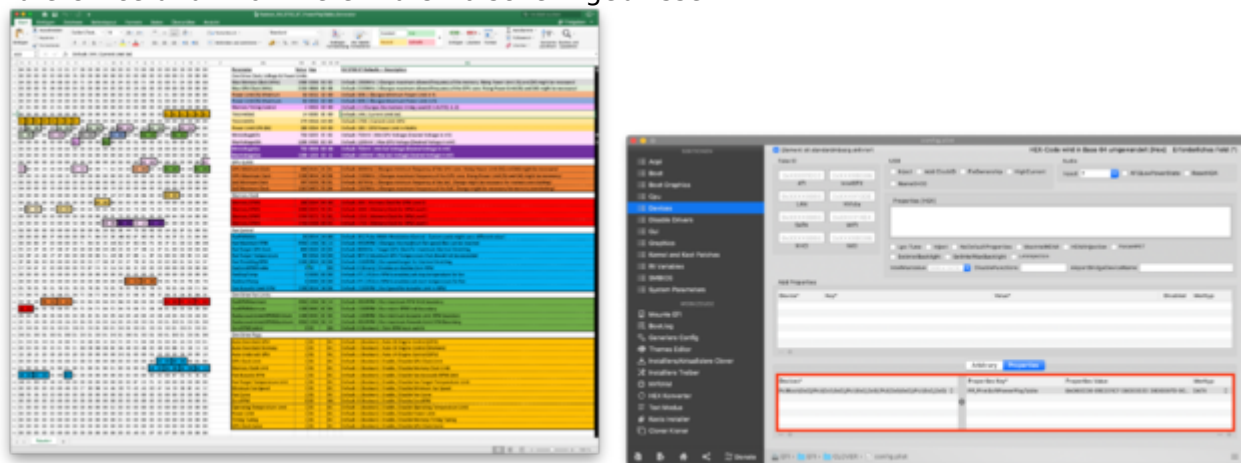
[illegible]

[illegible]

Acpi
Boot
Boot Graphics
Cpu
Devices
Disable Drivers
Gui
Graphics
Kernel and Kext Patches
Rt Variables
SMBIOS
System Parameters
Mounte EFI
Boot.log
Generiere Config
Themes Editor
Installiere/Aktualisiere Clover
Installiere Treiber
NVRAM
HEX Konverter
Text Modus
Kexts Installer
Clover Kloner

Arbitrary
Properties

Donate
config.plist